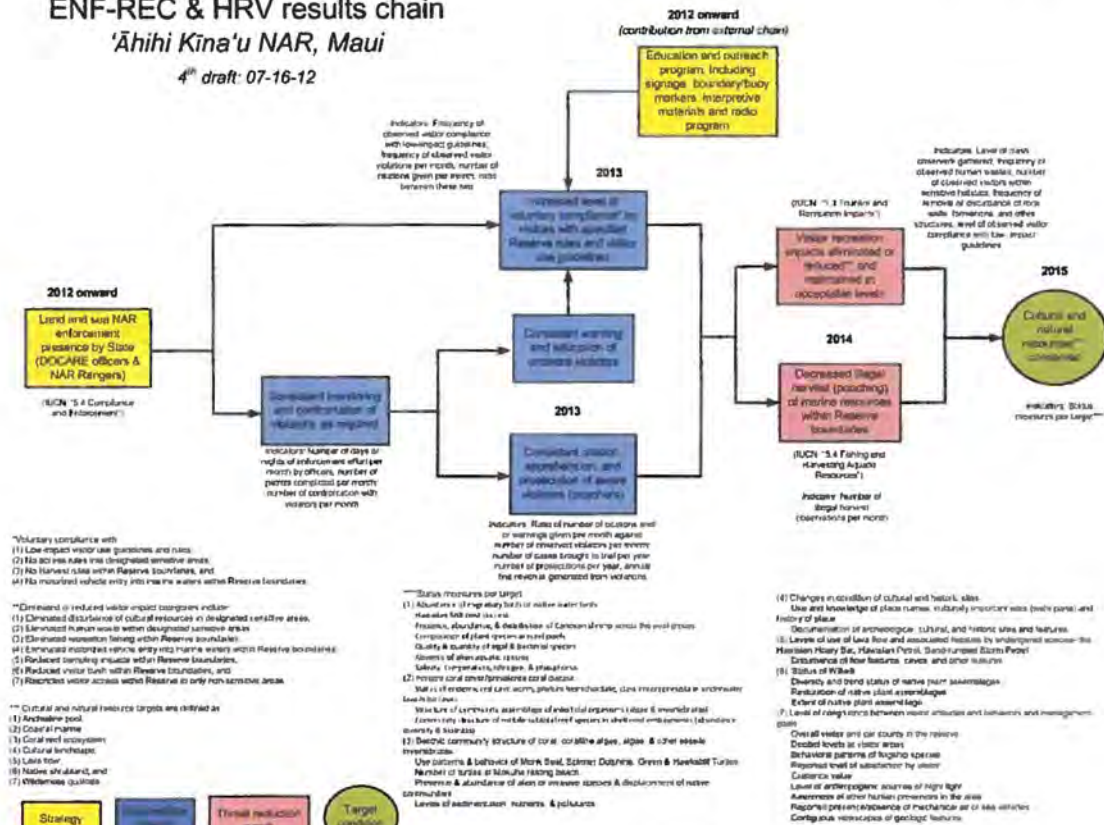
ENF-REC & HRV results chain
'Āhihi Kīna'u NAR, Maui
$4^{th}$ draft: 07-16-12

2012 onward
(contribution from external chain)

Education and outreach program, including signage, boundary/buoy markers, interpretive materials and radio program

Indicators: Frequency of observed visitor compliance with low-impact guidelines; frequency of observed visitor violations per month, number of citations given per month; ratio between these two

2013

Increased level of voluntary compliance* by visitors with specified Reserve rules and visitor use guidelines

(IUCN "5.3 Tourism and Recreation Impacts")

Visitor recreation impacts eliminated or reduced** and maintained at acceptable levels

Indicators: Level of trash observed/ gathered, frequency of observed human wastes, number of observed visitors within sensitive habitats, frequency of removal or disturbance of rock walls, formations, and other structures, level of observed visitor compliance with low-impact guidelines

2015

Cultural and natural resources*** conserved

Indicators: Status measures per target****

2014

2012 onward

Land and sea NAR enforcement presence by State (DOCARE officers & NAR Rangers)

(IUCN "5.4 Compliance and Enforcement")

Consistent monitoring and confrontation of violators, as required

Indicators: Number of days or nights of enforcement effort per month by officers, number of patrols completed per month, number of confrontation with violators per month

Consistent warning and education of unaware violators

2013

Consistent citation, apprehension, and prosecution of aware violators (poachers)

Indicators: Ratio of number of citations and or warnings given per month against number of observed violators per month; number of cases brought to trial per year, number of prosecutions per year, annual fine revenue generated from violations

Decreased illegal harvest (poaching) of marine resources within Reserve boundaries

(IUCN "5.4 Fishing and Harvesting Aquatic Resources")

Indicators: Number of illegal harvest observations per month

*Voluntary compliance with:
(1) Low-impact visitor use guidelines and rules;
(2) No access rules into designated sensitive areas;
(3) No Harvest rules within Reserve boundaries; and
(4) No motorized vehicle entry into marine waters within Reserve boundaries

**Eliminated or reduced visitor impact categories include:
(1) Eliminated disturbance of cultural resources in designated sensitive areas;
(2) Eliminated human waste within designated sensitive areas;
(3) Eliminated recreation fishing within Reserve boundaries;
(4) Eliminated motorized vehicle entry into marine waters within Reserve boundaries;
(5) Reduced trampling impacts within Reserve boundaries;
(6) Reduced visitor trash within Reserve boundaries; and
(7) Restricted visitor access within Reserve to only non-sensitive areas.

*** Cultural and natural resource targets are defined as:
(1) Anchialine pool;
(2) Coastal marine;
(3) Coral reef ecosystem;
(4) Cultural landscape;
(5) Lava flow;
(6) Native shrubland; and
(7) Wilderness qualities

****Status measures per target
(1) Abundance of migratory birds or native water birds
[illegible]
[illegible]
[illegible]
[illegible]
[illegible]
(2) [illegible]
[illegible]
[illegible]
(3) Benthic community structure of coral, coralline algae, algae & other sessile invertebrates
Use patterns & behavior of Monk Seal, Spinner Dolphins, Green & Hawksbill Turtles
Number of turtles at Makuha nesting beach
Presence & abundance of alien or invasive species & displacement of native communities
Levels of sedimentation, nutrients, & pollutants

(4) Changes in condition of cultural and historic sites
Use and knowledge of place names, culturally important sites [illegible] and history of place
Documentation of archaeological, cultural, and historic sites and features
(5) Levels of use of lava flow and associated features by endangered species - the Hawaiian Hoary Bat, Hawaiian Petrel, Band-rumped Storm Petrel
Disturbance of flow features, caves, and other features
(6) Status of Wiliwili
Diversity and trend status of native plant assemblages
Restoration of native plant assemblages
Extent of native plant assemblage
(7) Level of congruence between visitor attitudes and behaviors and management goals
Overall visitor and car counts in the reserve
Decibel levels at visitor areas
Behavioral patterns of flagship species
Reported level of satisfaction by visitor
Existence value
Level of anthropogenic sources of night light
Awareness of other human presences in the area
Reported presence/absence of mechanical air or sea vehicles
Contiguous viewscapes of geologic features

Strategy
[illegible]
Threat reduction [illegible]
Target condition